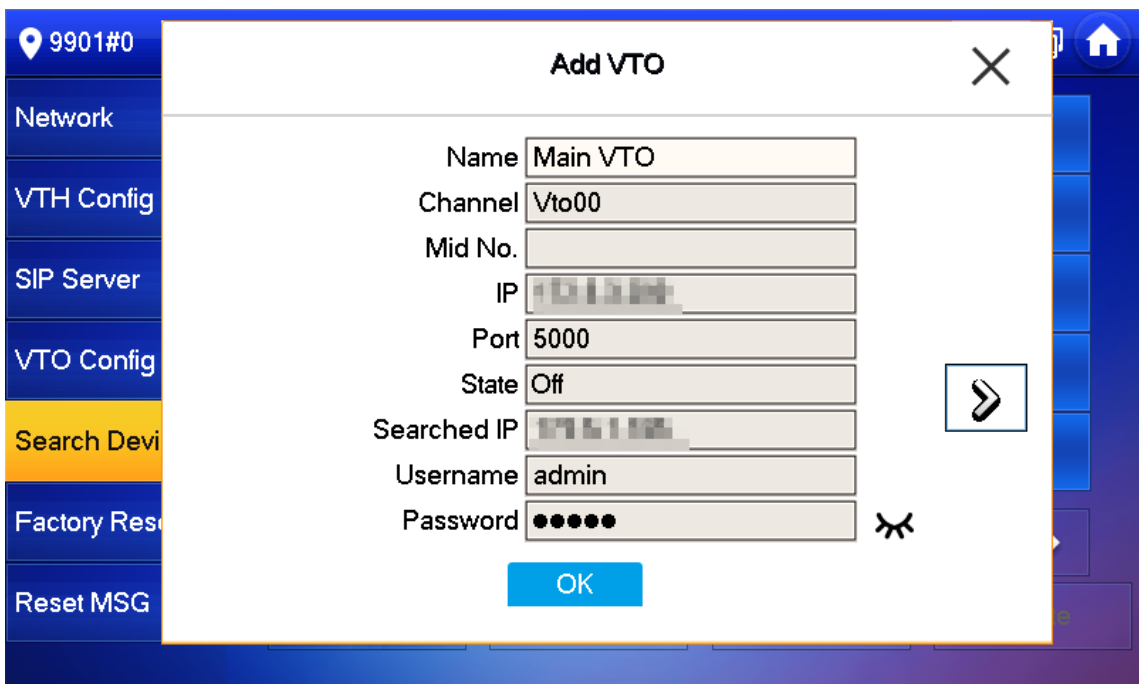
9901#0

Network

VTH Config

SIP Server

VTO Config

Search Devi

Factory Res

Reset MSG

Add VTO

Name Main VTO

Channel Vto00

Mid No.

IP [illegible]

Port 5000

State Off

Searched IP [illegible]

Username admin

Password ●●●●●

OK